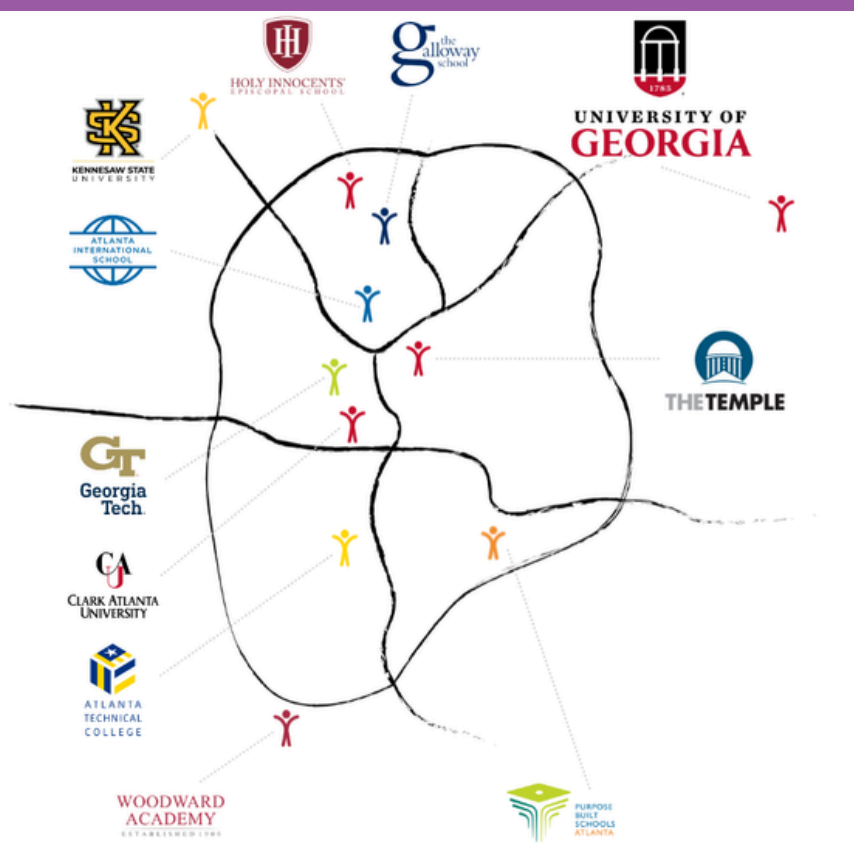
HOLY INNOCENTS' EPISCOPAL SCHOOL

the galloway school

1785

UNIVERSITY OF GEORGIA

KENNESAW STATE UNIVERSITY

ATLANTA INTERNATIONAL SCHOOL

THE TEMPLE

GT

Georgia Tech

CAU

CLARK ATLANTA UNIVERSITY

ATLANTA TECHNICAL COLLEGE

WOODWARD ACADEMY ESTABLISHED 1900

PURPOSE BUILT SCHOOLS ATLANTA